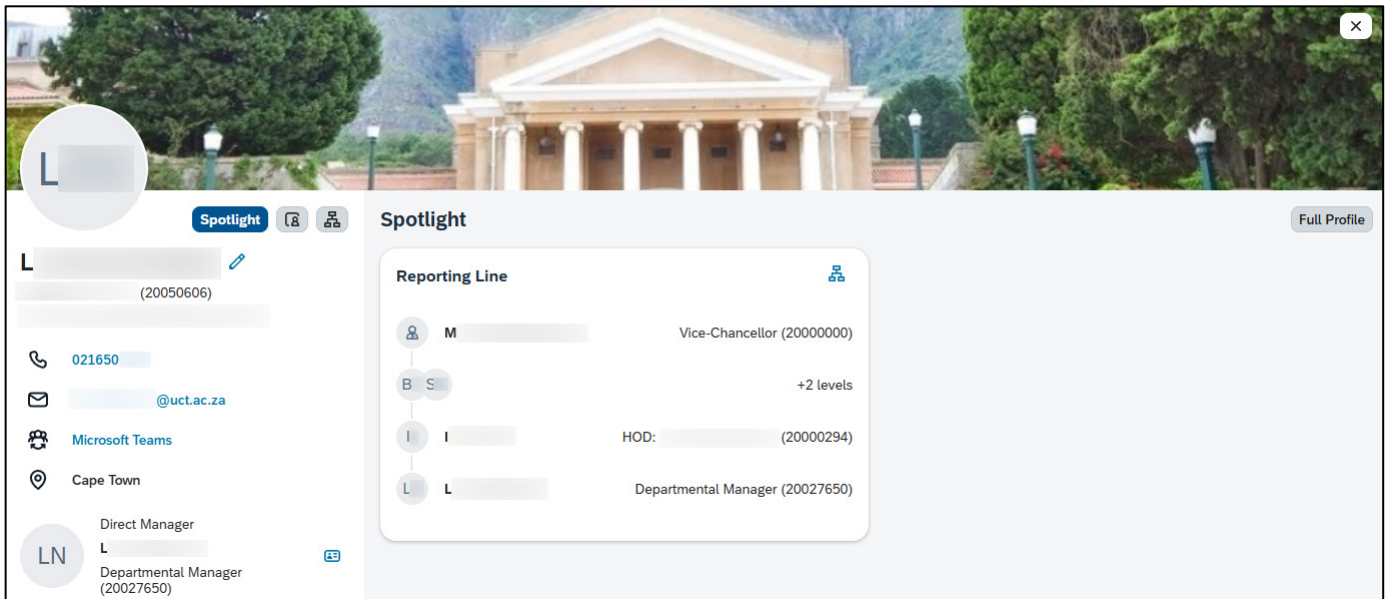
L

Spotlight

L
(20050606)

021650
@uct.ac.za
Microsoft Teams
Cape Town

LN
Direct Manager
L
Departmental Manager (20027650)

Spotlight

Full Profile

Reporting Line

M Vice-Chancellor (20000000)

B S +2 levels

I I HOD: (20000294)

L L Departmental Manager (20027650)